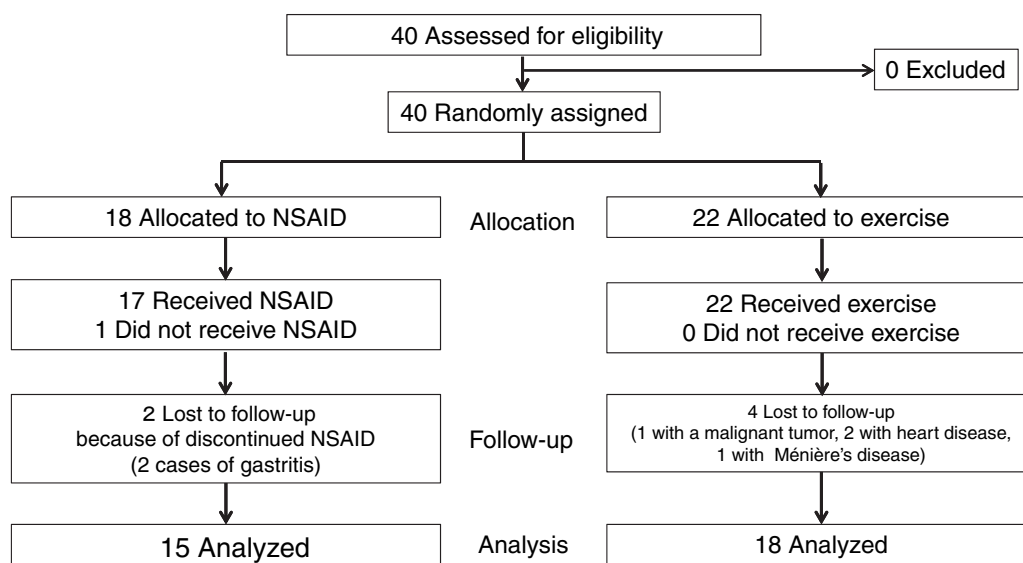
40 Assessed for eligibility

0 Excluded

40 Randomly assigned

18 Allocated to NSAID

Allocation

22 Allocated to exercise

17 Received NSAID
1 Did not receive NSAID

22 Received exercise
0 Did not receive exercise

2 Lost to follow-up
because of discontinued NSAID
(2 cases of gastritis)

Follow-up

4 Lost to follow-up
(1 with a malignant tumor, 2 with heart disease, 1 with Ménière's disease)

15 Analyzed

Analysis

18 Analyzed